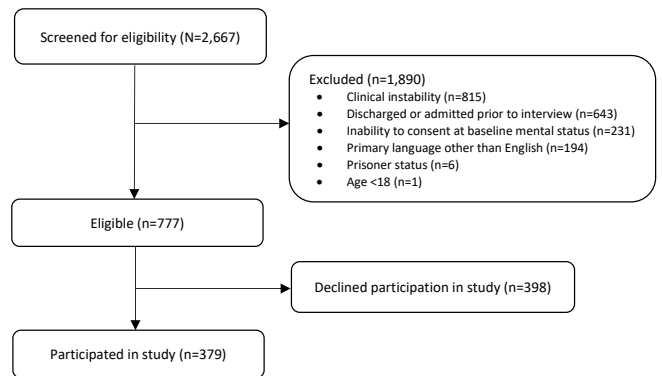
Screened for eligibility (N=2,667)

Excluded (n=1,890)
- Clinical instability (n=815)
- Discharged or admitted prior to interview (n=643)
- Inability to consent at baseline mental status (n=231)
- Primary language other than English (n=194)
- Prisoner status (n=6)
- Age <18 (n=1)

Eligible (n=777)

Declined participation in study (n=398)

Participated in study (n=379)